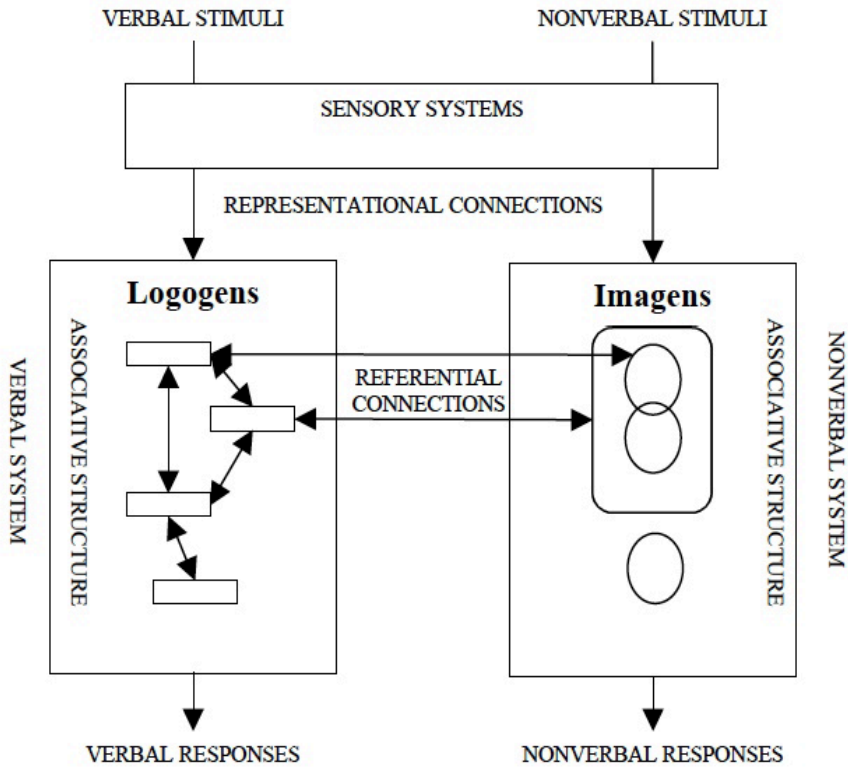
VERBAL STIMULI

NONVERBAL STIMULI

SENSORY SYSTEMS

REPRESENTATIONAL CONNECTIONS

VERBAL SYSTEM

Logogens

ASSOCIATIVE STRUCTURE

REFERENTIAL CONNECTIONS

Imagens

ASSOCIATIVE STRUCTURE

NONVERBAL SYSTEM

VERBAL RESPONSES

NONVERBAL RESPONSES